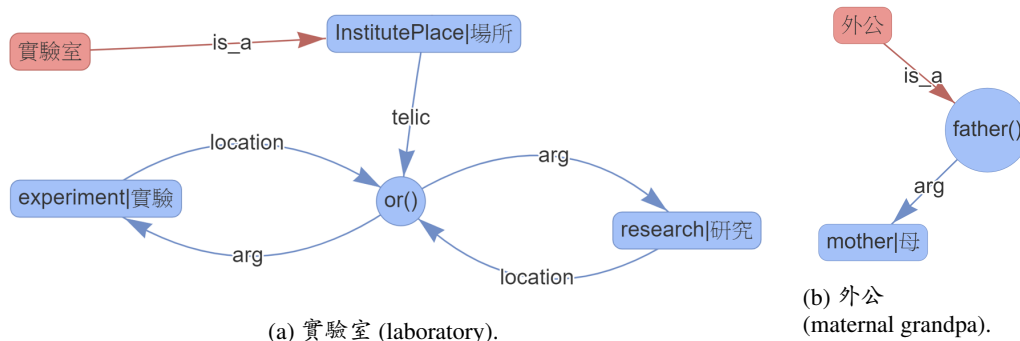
實驗室

is_a

InstitutePlace|場所

telic

location

arg

experiment|實驗

or()

research|研究

arg

location

(a) 實驗室 (laboratory).

外公

is_a

father()

arg

mother|母

(b) 外公 (maternal grandpa).